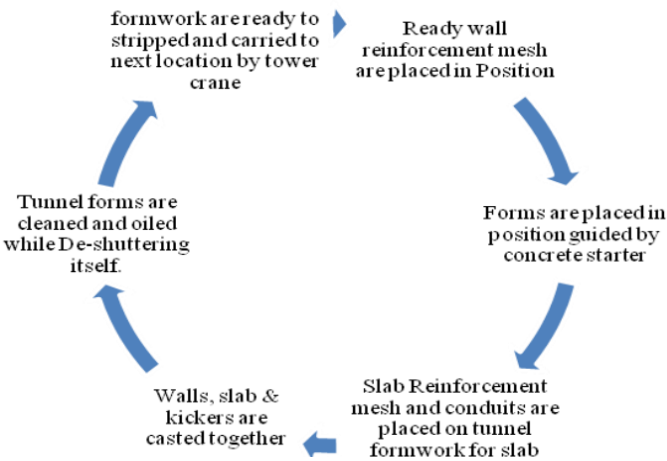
formwork are ready to stripped and carried to next location by tower crane

Ready wall reinforcement mesh are placed in Position

Forms are placed in position guided by concrete starter

Slab Reinforcement mesh and conduits are placed on tunnel formwork for slab

Walls, slab & kickers are casted together

Tunnel forms are cleaned and oiled while De-shuttering itself.